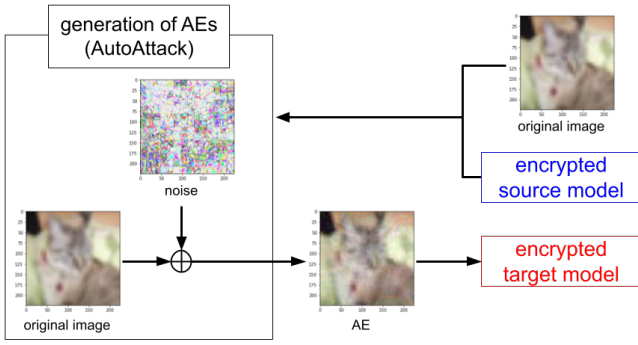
generation of AEs (AutoAttack)

0
25
50
75
100
125
150
175
200
0 50 100 150 200
noise

0
25
50
75
100
125
150
175
200
0 50 100 150 200
original image

0
25
50
75
100
125
150
175
200
0 50 100 150 200
original image

encrypted source model

0
25
50
75
100
125
150
175
200
0 50 100 150 200
AE

encrypted target model